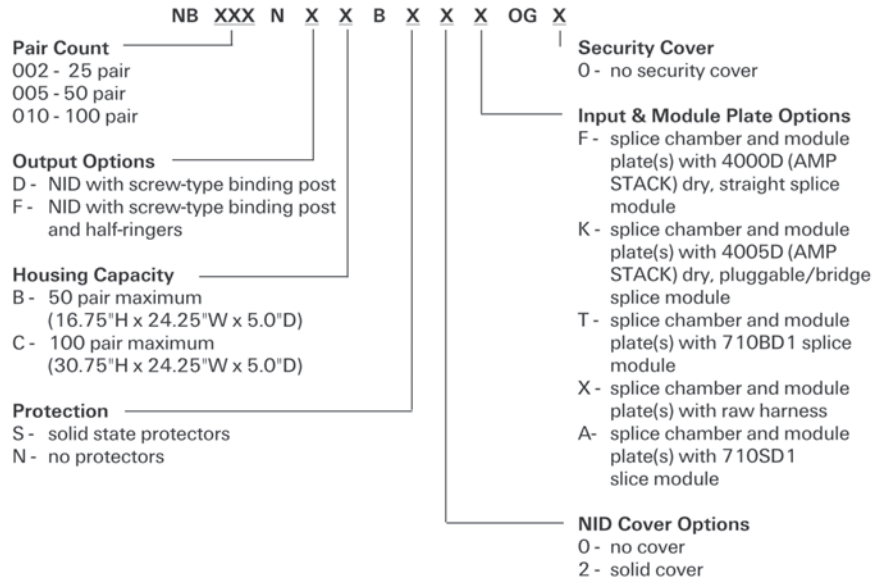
NB XXX N X X B X X X OG X

Pair Count
002 - 25 pair
005 - 50 pair
010 - 100 pair

Output Options
D - NID with screw-type binding post
F - NID with screw-type binding post and half-ringers

Housing Capacity
B - 50 pair maximum (16.75"H x 24.25"W x 5.0"D)
C - 100 pair maximum (30.75"H x 24.25"W x 5.0"D)

Protection
S - solid state protectors
N - no protectors

Security Cover
0 - no security cover

Input & Module Plate Options
F - splice chamber and module plate(s) with 4000D (AMP STACK) dry, straight splice module
K - splice chamber and module plate(s) with 4005D (AMP STACK) dry, pluggable/bridge splice module
T - splice chamber and module plate(s) with 710BD1 splice module
X - splice chamber and module plate(s) with raw harness
A- splice chamber and module plate(s) with 710SD1 slice module

NID Cover Options
0 - no cover
2 - solid cover